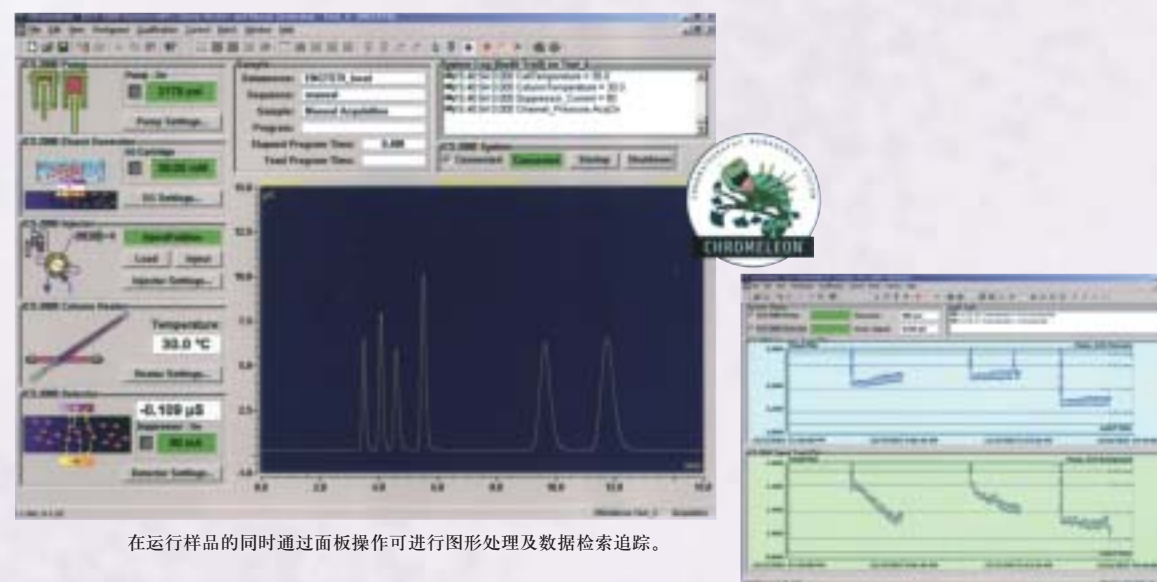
File Edit View Workspace Qualification Control Batch Window Help

ICS-2000 Pump

Pump - On

Pump Settings...

ICS-2000 Eluent Generator

EG Cartridge

30.00 mM

EG Settings...

ICS-2000 Injector

Load

Inject

Injector Settings...

ICS-2000 Column Heater

Temperature

30.0 °C

Heater Settings...

ICS-2000 Detector

-0.109 µS

Suppressor - On

Detector Settings...

Sample

Datasource:

Sequence: manual

Sample: Manual Acquisition

Program:

Elapsed Program Time: 0.000

Total Program Time:

System Log

ICS-2000 System

Connected

Startup

Shutdown

15.0

12.5

10.0

7.5

5.0

2.5

0.0

2.0

4.0

6.0

8.0

10.0

12.0

CHROMELEON

在运行样品的同时通过面板操作可进行图形处理及数据检索追踪。